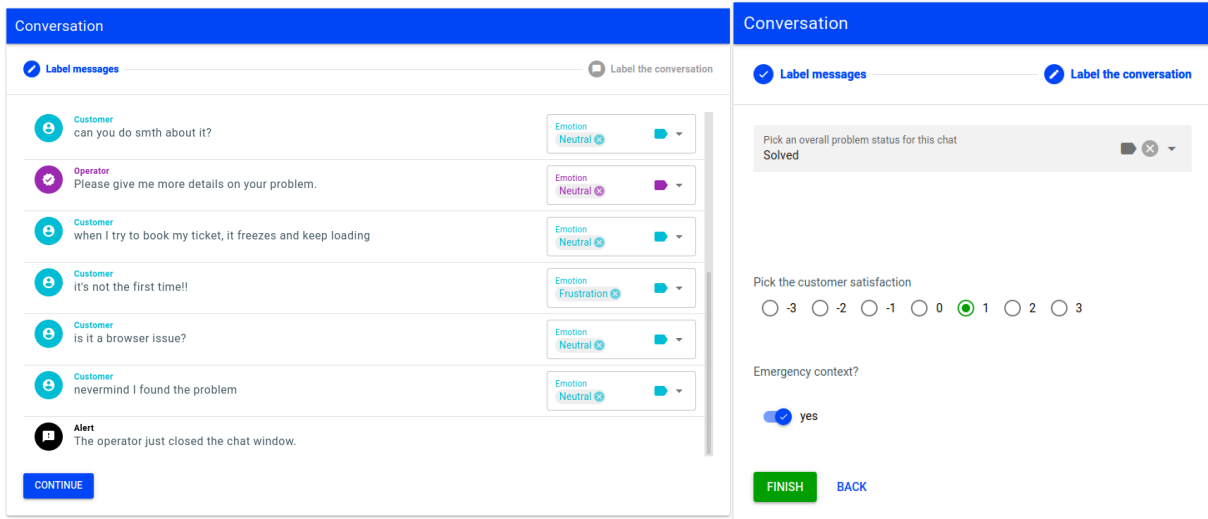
Conversation

Label messages

Label the conversation

Customer
can you do smth about it?

Emotion
Neutral

Operator
Please give me more details on your problem.

Emotion
Neutral

Customer
when I try to book my ticket, it freezes and keep loading

Emotion
Neutral

Customer
it's not the first time!!

Emotion
Frustration

Customer
is it a browser issue?

Emotion
Neutral

Customer
nevermind I found the problem

Emotion
Neutral

Alert
The operator just closed the chat window.

CONTINUE

Conversation

Label messages

Label the conversation

Pick an overall problem status for this chat
Solved

Pick the customer satisfaction

-3 -2 -1 0 1 2 3

Emergency context?

yes

FINISH BACK